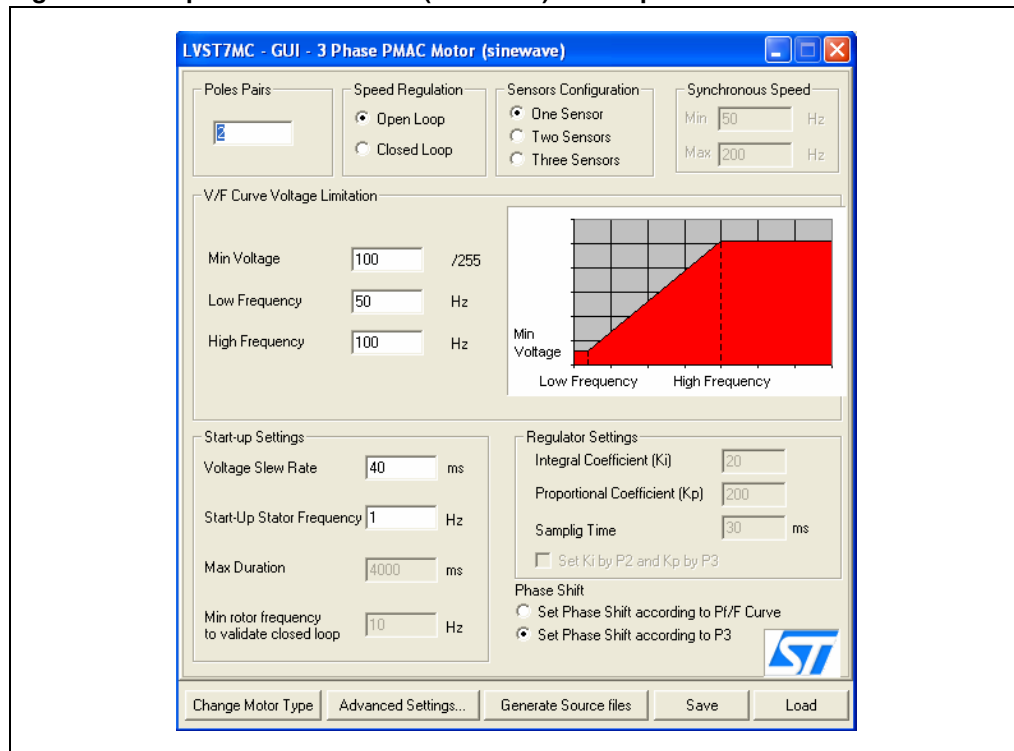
LVST7MC - GUI - 3 Phase PMAC Motor (sinewave)

Poles Pairs
2

Speed Regulation
Open Loop
Closed Loop

Sensors Configuration
One Sensor
Two Sensors
Three Sensors

Synchronous Speed
Min 50 Hz
Max 200 Hz

V/F Curve Voltage Limitation

Min Voltage 100 /255
Low Frequency 50 Hz
High Frequency 100 Hz

Min Voltage
Low Frequency
High Frequency

Start-up Settings
Voltage Slew Rate 40 ms
Start-Up Stator Frequency 1 Hz
Max Duration 4000 ms
Min rotor frequency to validate closed loop 10 Hz

Regulator Settings
Integral Coefficient (Ki) 20
Proportional Coefficient (Kp) 200
Samplig Time 30 ms
Set Ki by P2 and Kp by P3

Phase Shift
Set Phase Shift according to Pf/F Curve
Set Phase Shift according to P3

Change Motor Type
Advanced Settings...
Generate Source files
Save
Load